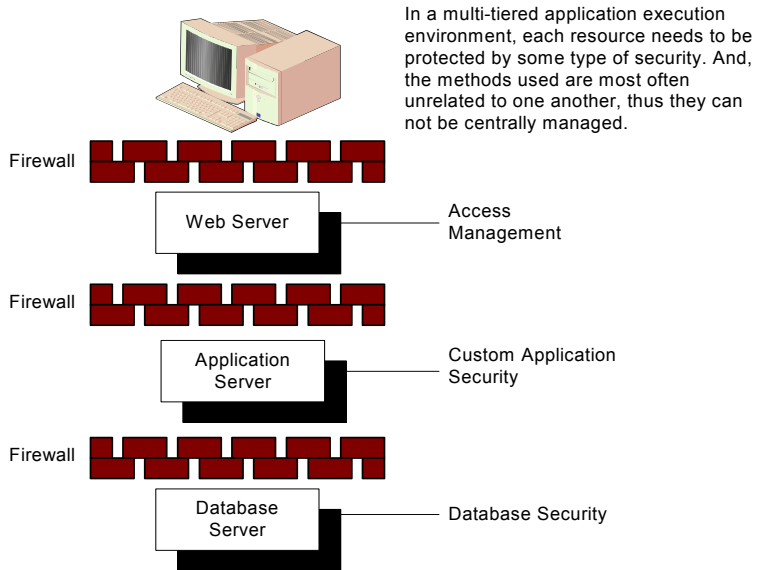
In a multi-tiered application execution environment, each resource needs to be protected by some type of security. And, the methods used are most often unrelated to one another, thus they can not be centrally managed.

Firewall

Web Server

Access Management

Firewall

Application Server

Custom Application Security

Firewall

Database Server

Database Security